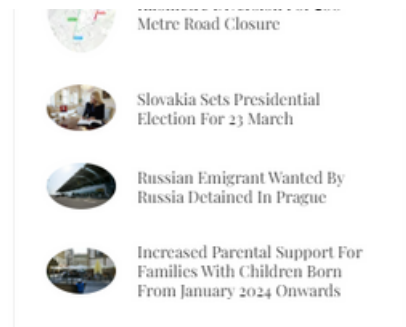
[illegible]
Metre Road Closure

Slovakia Sets Presidential Election For 23 March

Russian Emigrant Wanted By Russia Detained In Prague

Increased Parental Support For Families With Children Born From January 2024 Onwards